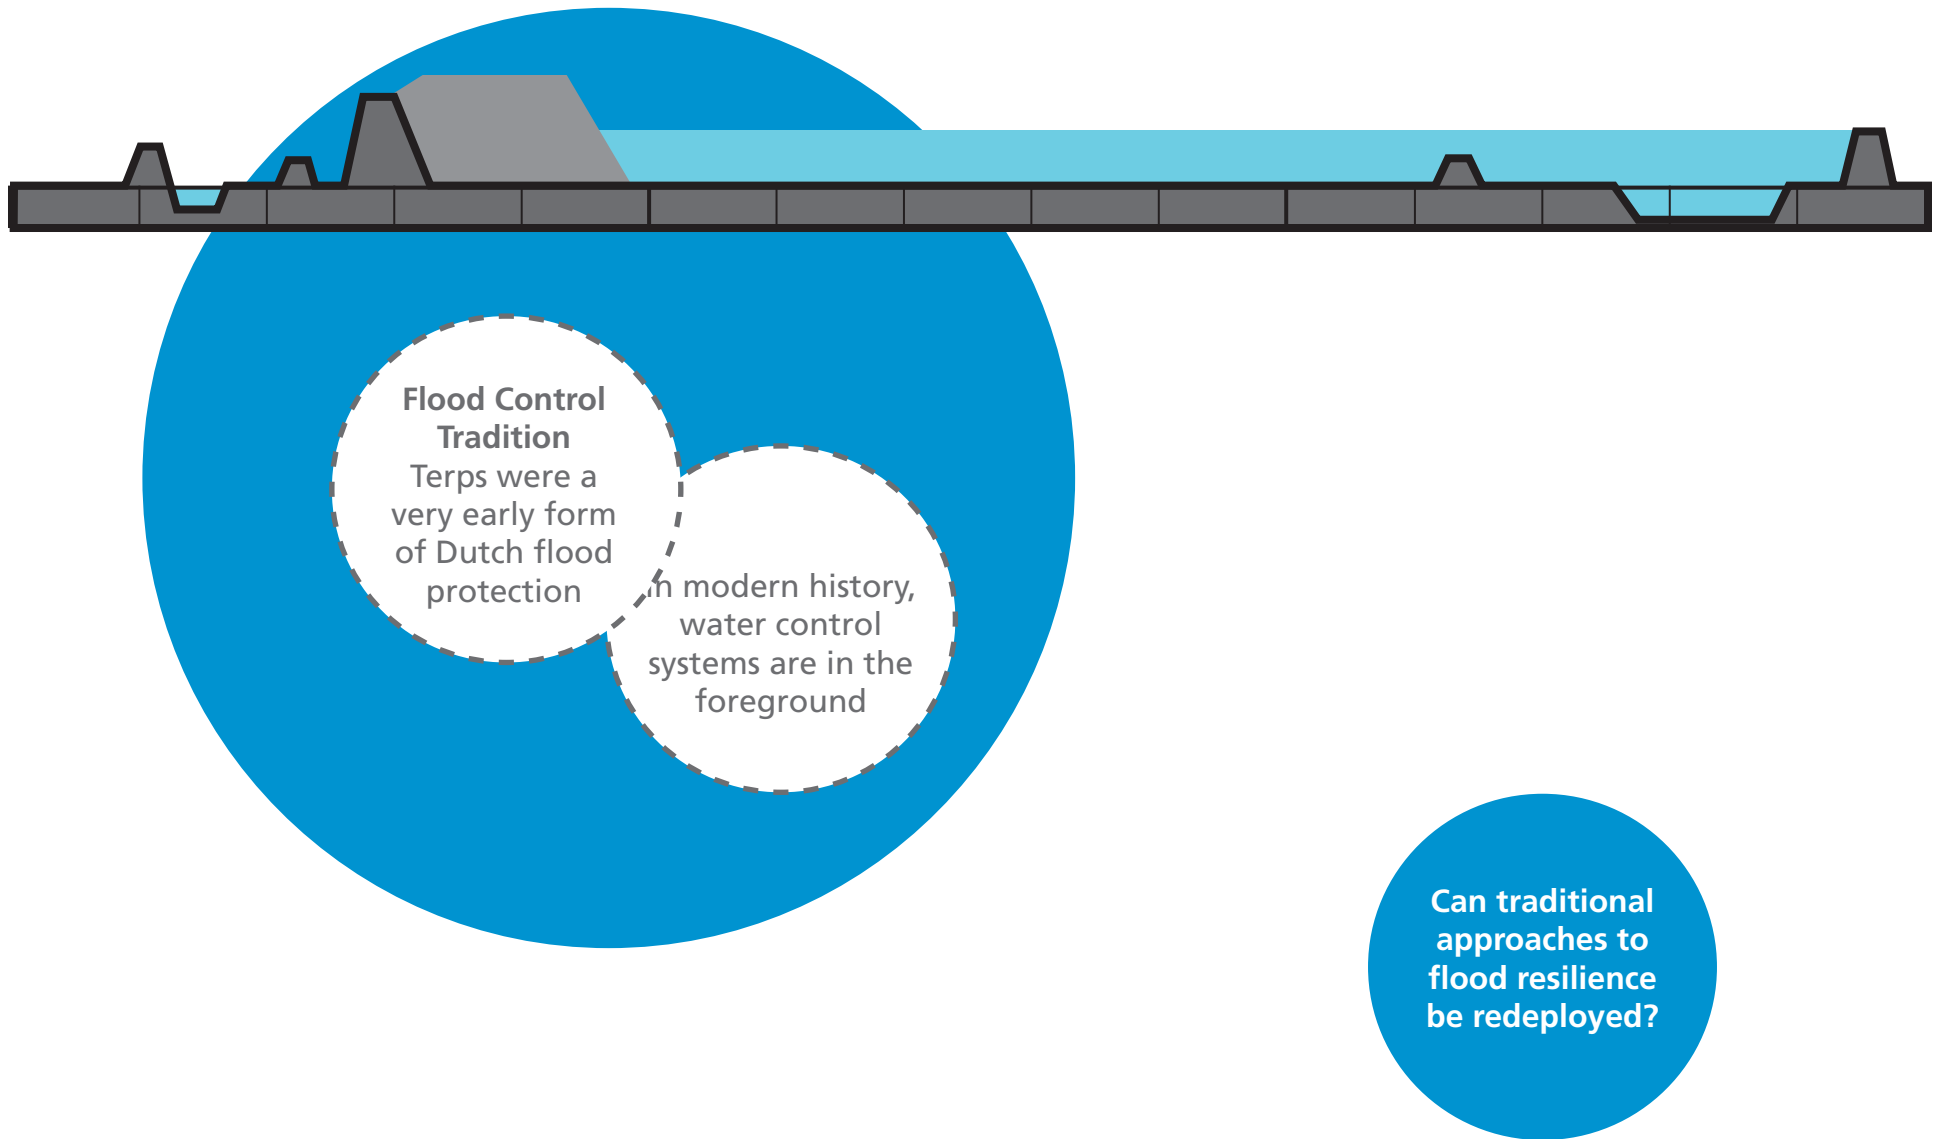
Flood Control Tradition
Terps were a very early form of Dutch flood protection

In modern history, water control systems are in the foreground

Can traditional approaches to flood resilience be redeployed?